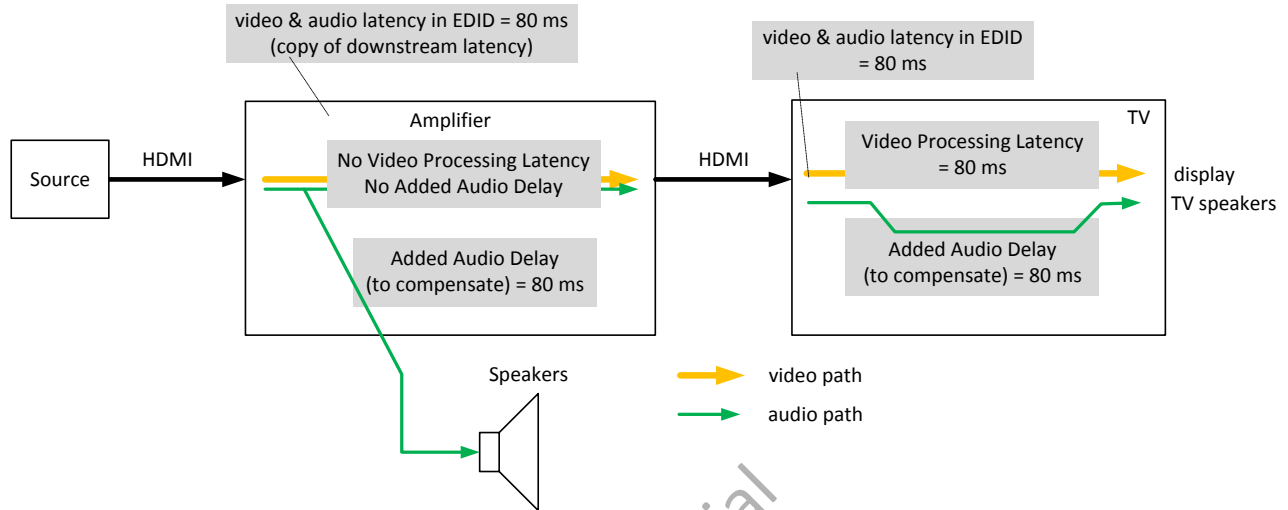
video & audio latency in EDID = 80 ms
(copy of downstream latency)

video & audio latency in EDID
= 80 ms

Source

HDMI

Amplifier

No Video Processing Latency
No Added Audio Delay

Added Audio Delay
(to compensate) = 80 ms

HDMI

TV

Video Processing Latency
= 80 ms

display

TV speakers

Added Audio Delay
(to compensate) = 80 ms

Speakers

video path

audio path

ial